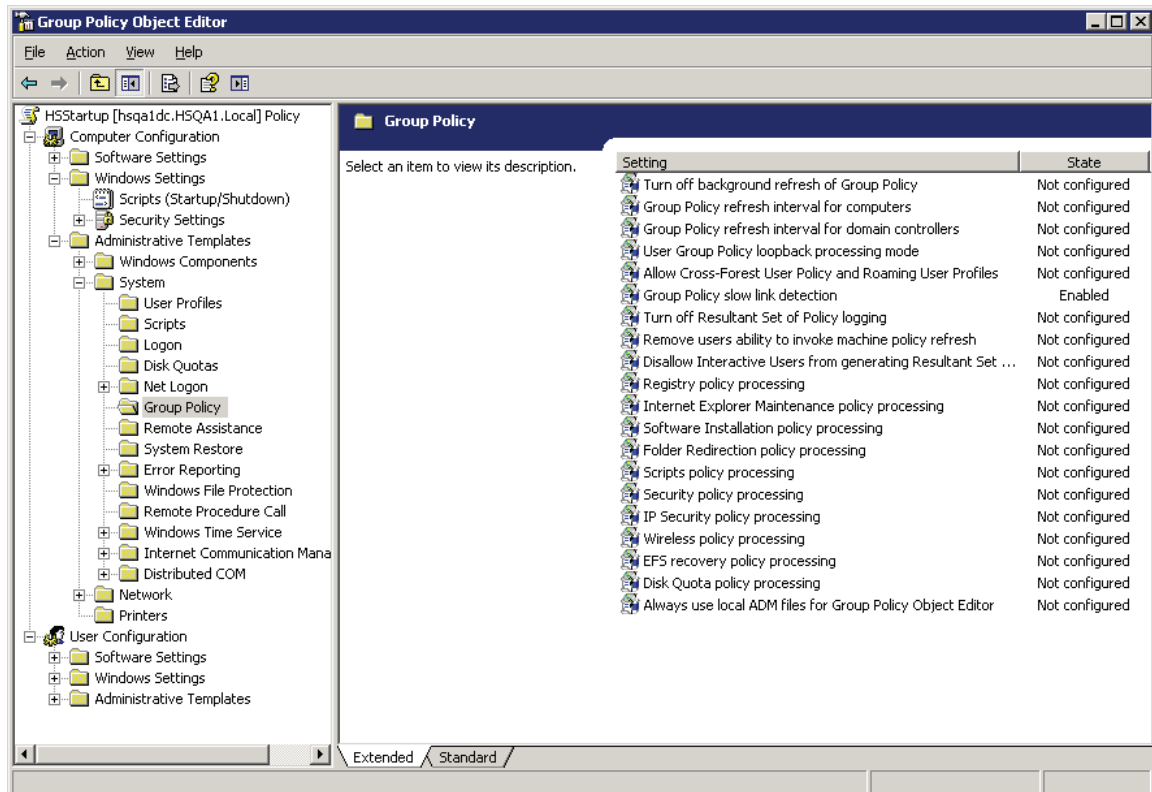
Group Policy Object Editor

File Action View Help

HSStartup [hsqa1dc.HSQA1.Local] Policy
Computer Configuration
Software Settings
Windows Settings
Scripts (Startup/Shutdown)
Security Settings
Administrative Templates
Windows Components
System
User Profiles
Scripts
Logon
Disk Quotas
Net Logon
Group Policy
Remote Assistance
System Restore
Error Reporting
Windows File Protection
Remote Procedure Call
Windows Time Service
Internet Communication Mana
Distributed COM
Network
Printers
User Configuration
Software Settings
Windows Settings
Administrative Templates

Group Policy

Select an item to view its description.

| Setting | State |
|---|---|
| Turn off background refresh of Group Policy | Not configured |
| Group Policy refresh interval for computers | Not configured |
| Group Policy refresh interval for domain controllers | Not configured |
| User Group Policy loopback processing mode | Not configured |
| Allow Cross-Forest User Policy and Roaming User Profiles | Not configured |
| Group Policy slow link detection | Enabled |
| Turn off Resultant Set of Policy logging | Not configured |
| Remove users ability to invoke machine policy refresh | Not configured |
| Disallow Interactive Users from generating Resultant Set ... | Not configured |
| Registry policy processing | Not configured |
| Internet Explorer Maintenance policy processing | Not configured |
| Software Installation policy processing | Not configured |
| Folder Redirection policy processing | Not configured |
| Scripts policy processing | Not configured |
| Security policy processing | Not configured |
| IP Security policy processing | Not configured |
| Wireless policy processing | Not configured |
| EFS recovery policy processing | Not configured |
| Disk Quota policy processing | Not configured |
| Always use local ADM files for Group Policy Object Editor | Not configured |

Extended Standard